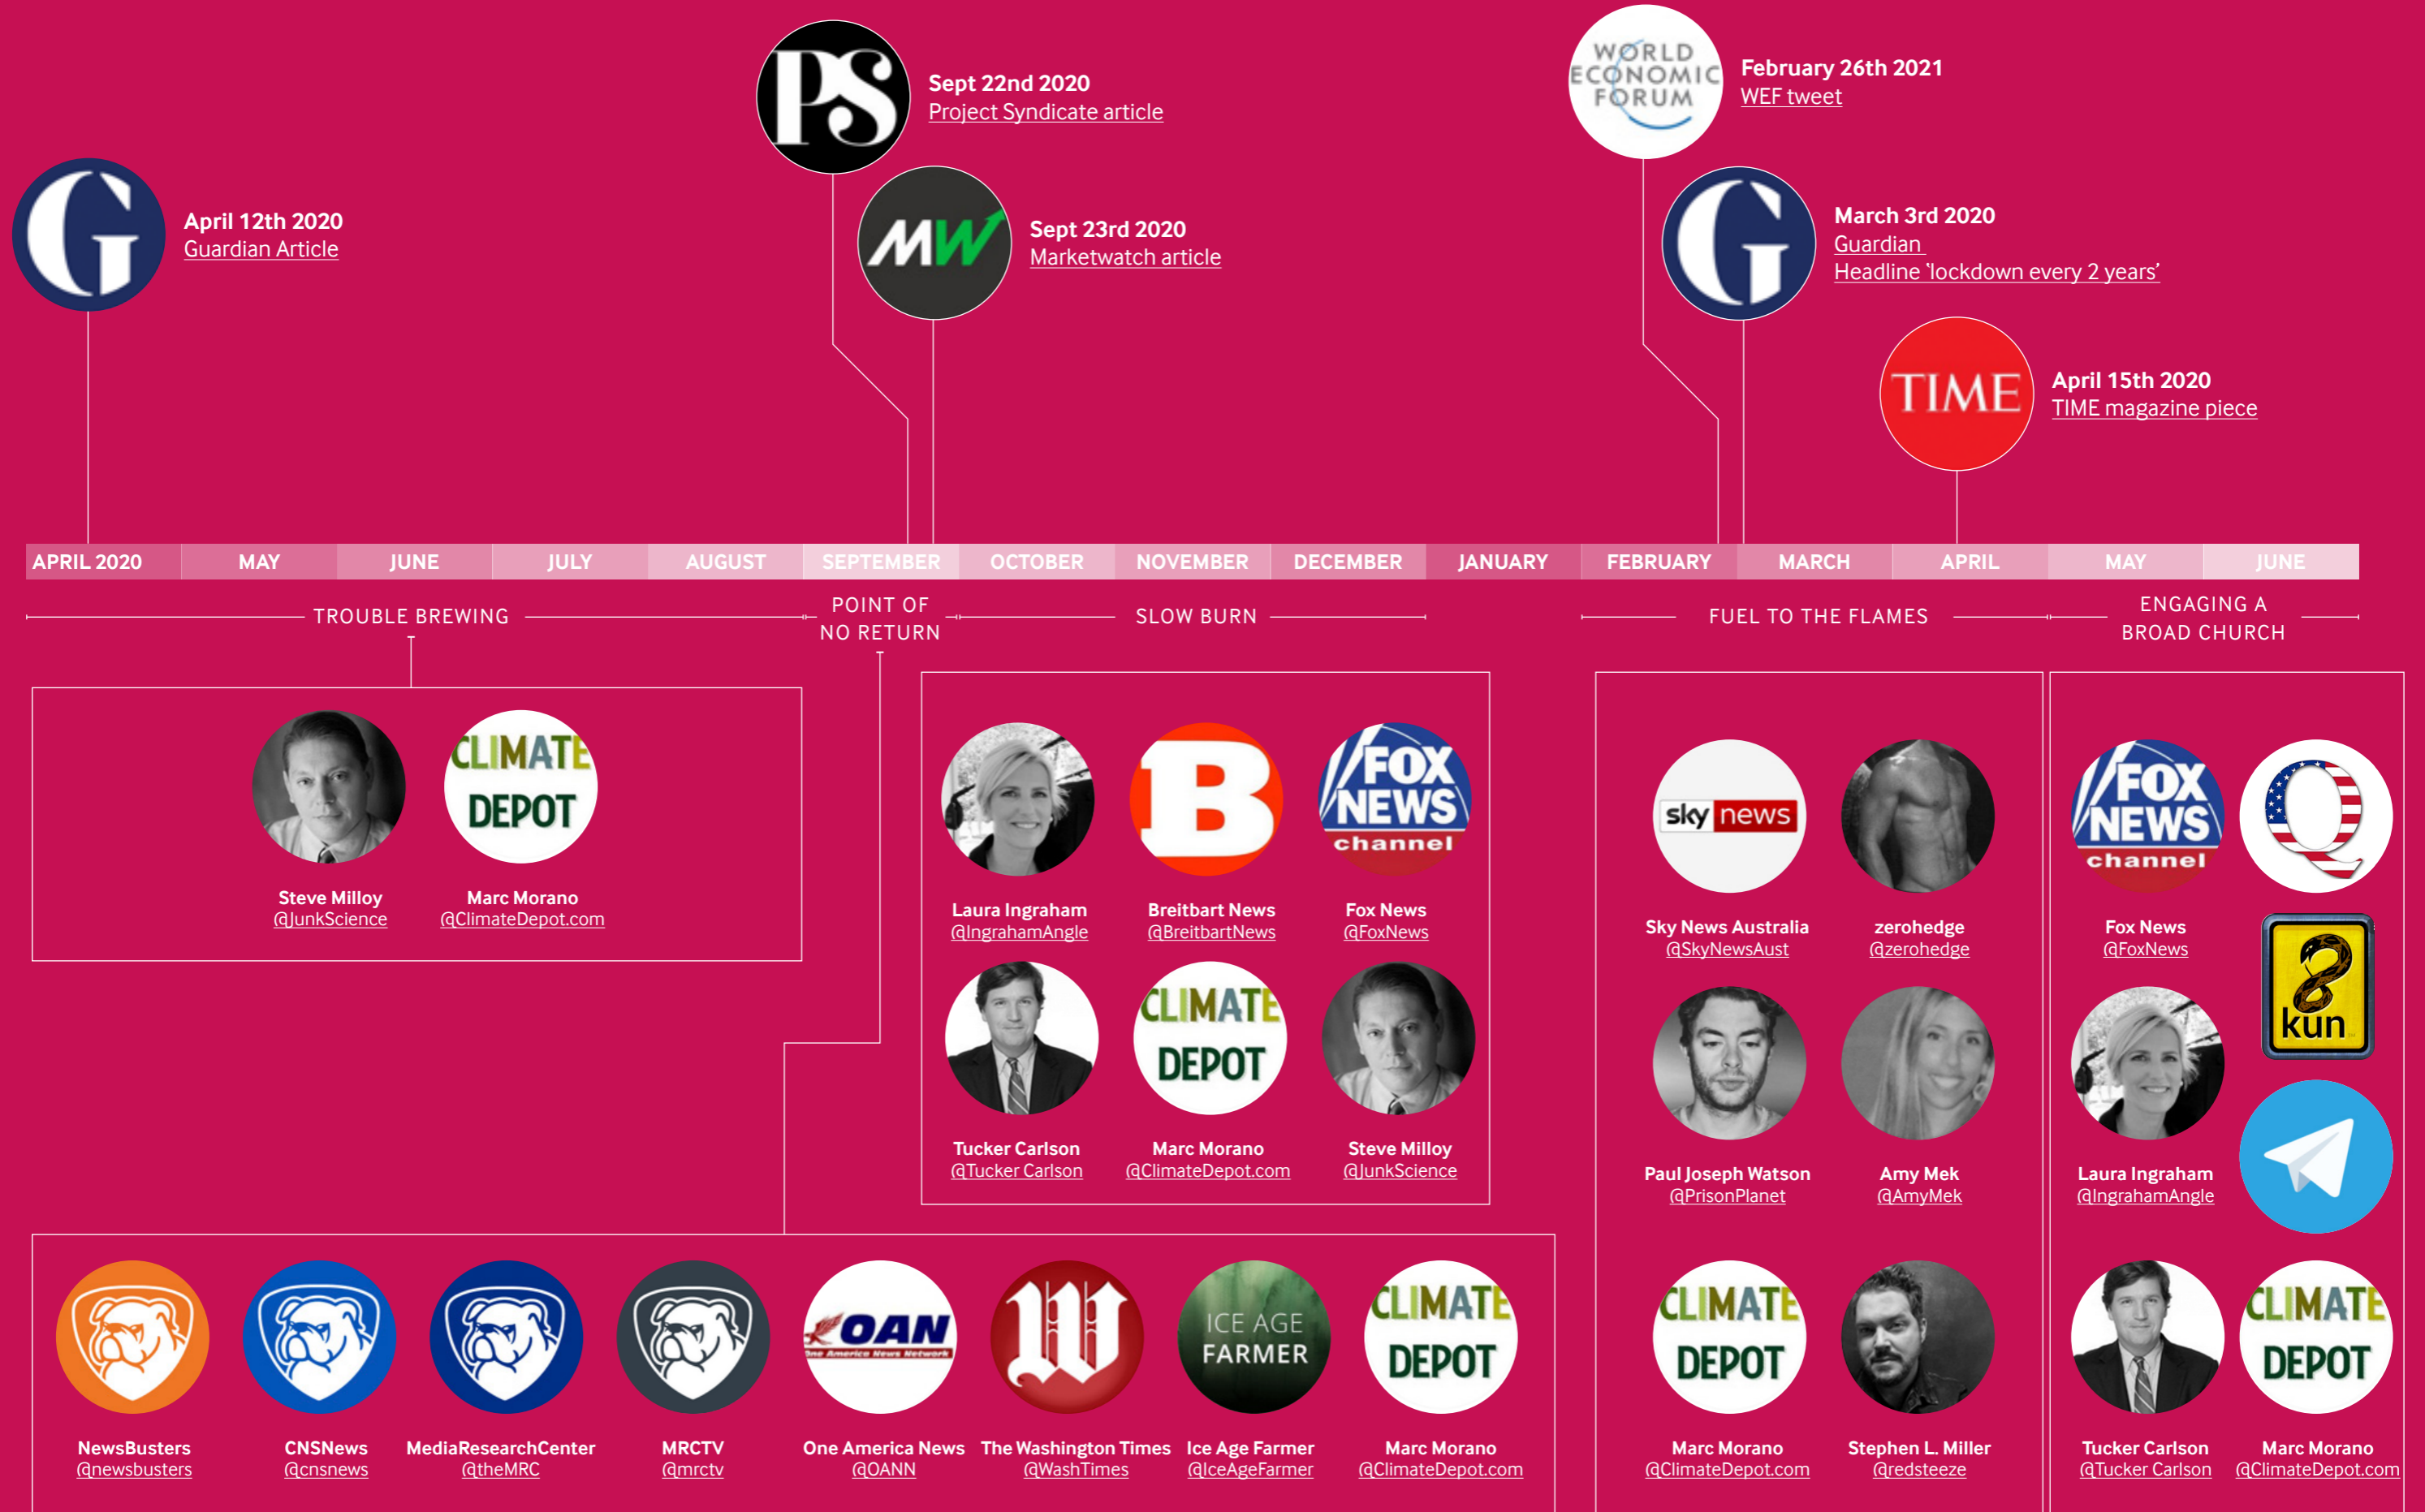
Sept 22nd 2020
Project Syndicate article

February 26th 2021
WEF tweet

April 12th 2020
Guardian Article

Sept 23rd 2020
Marketwatch article

March 3rd 2020
Guardian
Headline 'lockdown every 2 years'

April 15th 2020
TIME magazine piece

| APRIL 2020 | MAY | JUNE | JULY | AUGUST | SEPTEMBER | OCTOBER | NOVEMBER | DECEMBER | JANUARY | FEBRUARY | MARCH | APRIL | MAY | JUNE |
|---|---|---|---|---|---|---|---|---|---|---|---|---|---|---|

TROUBLE BREWING
POINT OF NO RETURN
SLOW BURN
FUEL TO THE FLAMES
ENGAGING A BROAD CHURCH

Steve Milloy
@JunkScience
Marc Morano
@ClimateDepot.com

Laura Ingraham
@IngrahamAngle
Breitbart News
@BreitbartNews
Fox News
@FoxNews
Tucker Carlson
@Tucker Carlson
Marc Morano
@ClimateDepot.com
Steve Milloy
@JunkScience

Sky News Australia
@SkyNewsAust
zerohedge
@zerohedge
Paul Joseph Watson
@PrisonPlanet
Amy Mek
@AmyMek
Marc Morano
@ClimateDepot.com
Stephen L. Miller
@redsteeze

Fox News
@FoxNews
Laura Ingraham
@IngrahamAngle
Tucker Carlson
@Tucker Carlson
Marc Morano
@ClimateDepot.com

NewsBusters
@newsbusters
CNSNews
@cnsnews
MediaResearchCenter
@theMRC
MRCTV
@mrctv
One America News
@OANN
The Washington Times
@WashTimes
Ice Age Farmer
@IceAgeFarmer
Marc Morano
@ClimateDepot.com